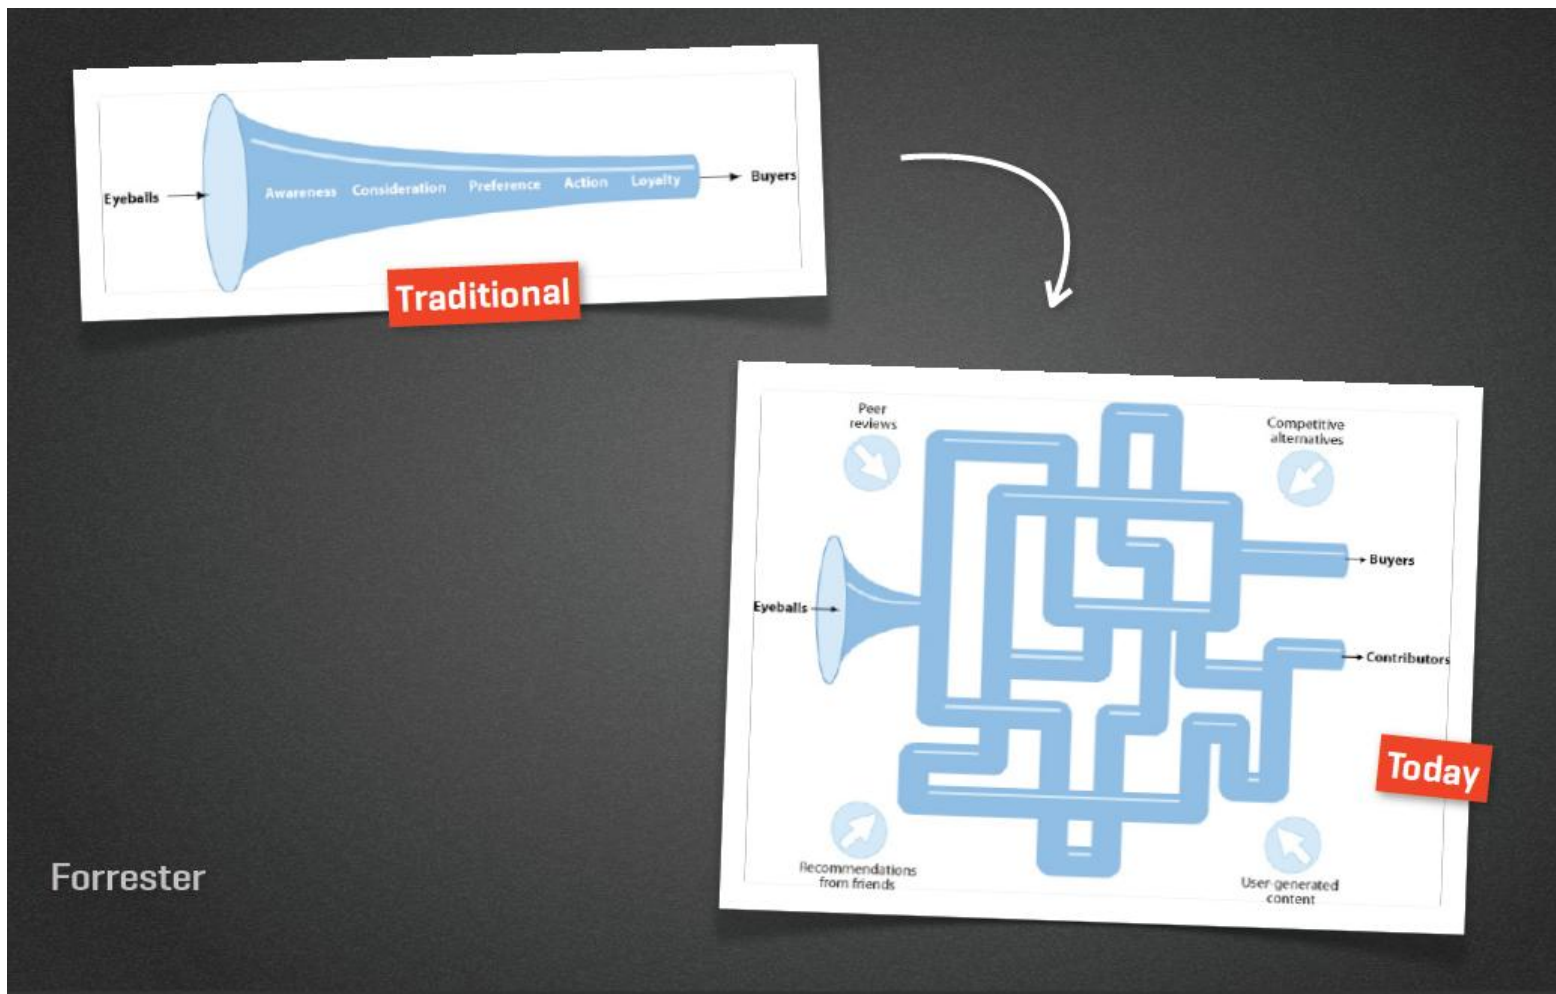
Eyeballs

Awareness Consideration Preference Action Loyalty

Buyers

Traditional

Peer reviews

Competitive alternatives

Eyeballs

Buyers

Contributors

Today

Recommendations from friends

User-generated content

Forrester